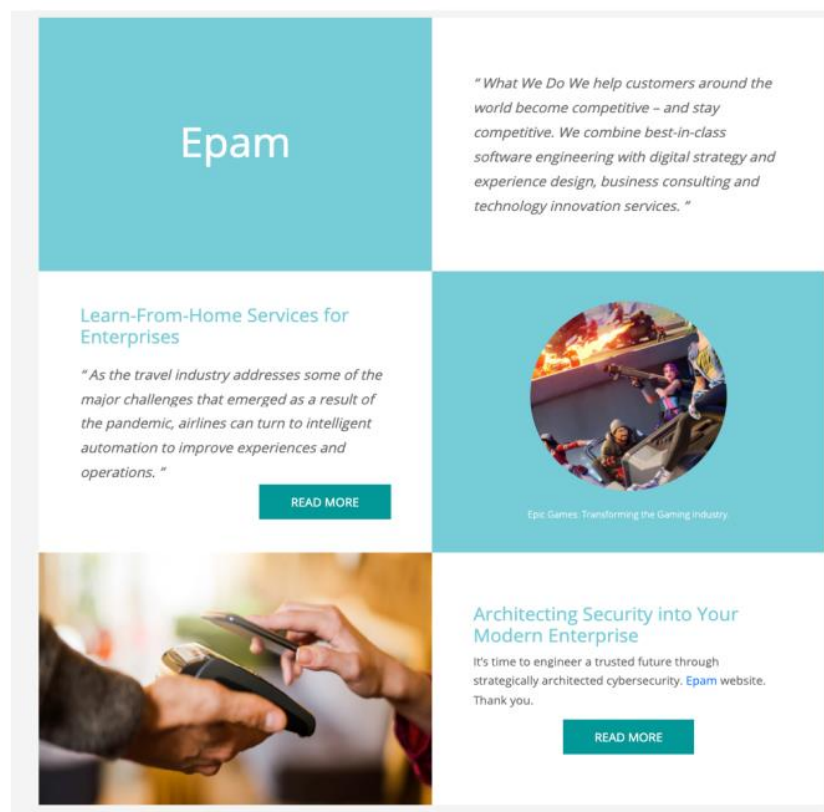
Epam

" What We Do We help customers around the world become competitive – and stay competitive. We combine best-in-class software engineering with digital strategy and experience design, business consulting and technology innovation services. "

Learn-From-Home Services for Enterprises

" As the travel industry addresses some of the major challenges that emerged as a result of the pandemic, airlines can turn to intelligent automation to improve experiences and operations. "

READ MORE

Epic Games: Transforming the Gaming Industry.

Architecting Security into Your Modern Enterprise

It's time to engineer a trusted future through strategically architected cybersecurity. Epam website. Thank you.

READ MORE